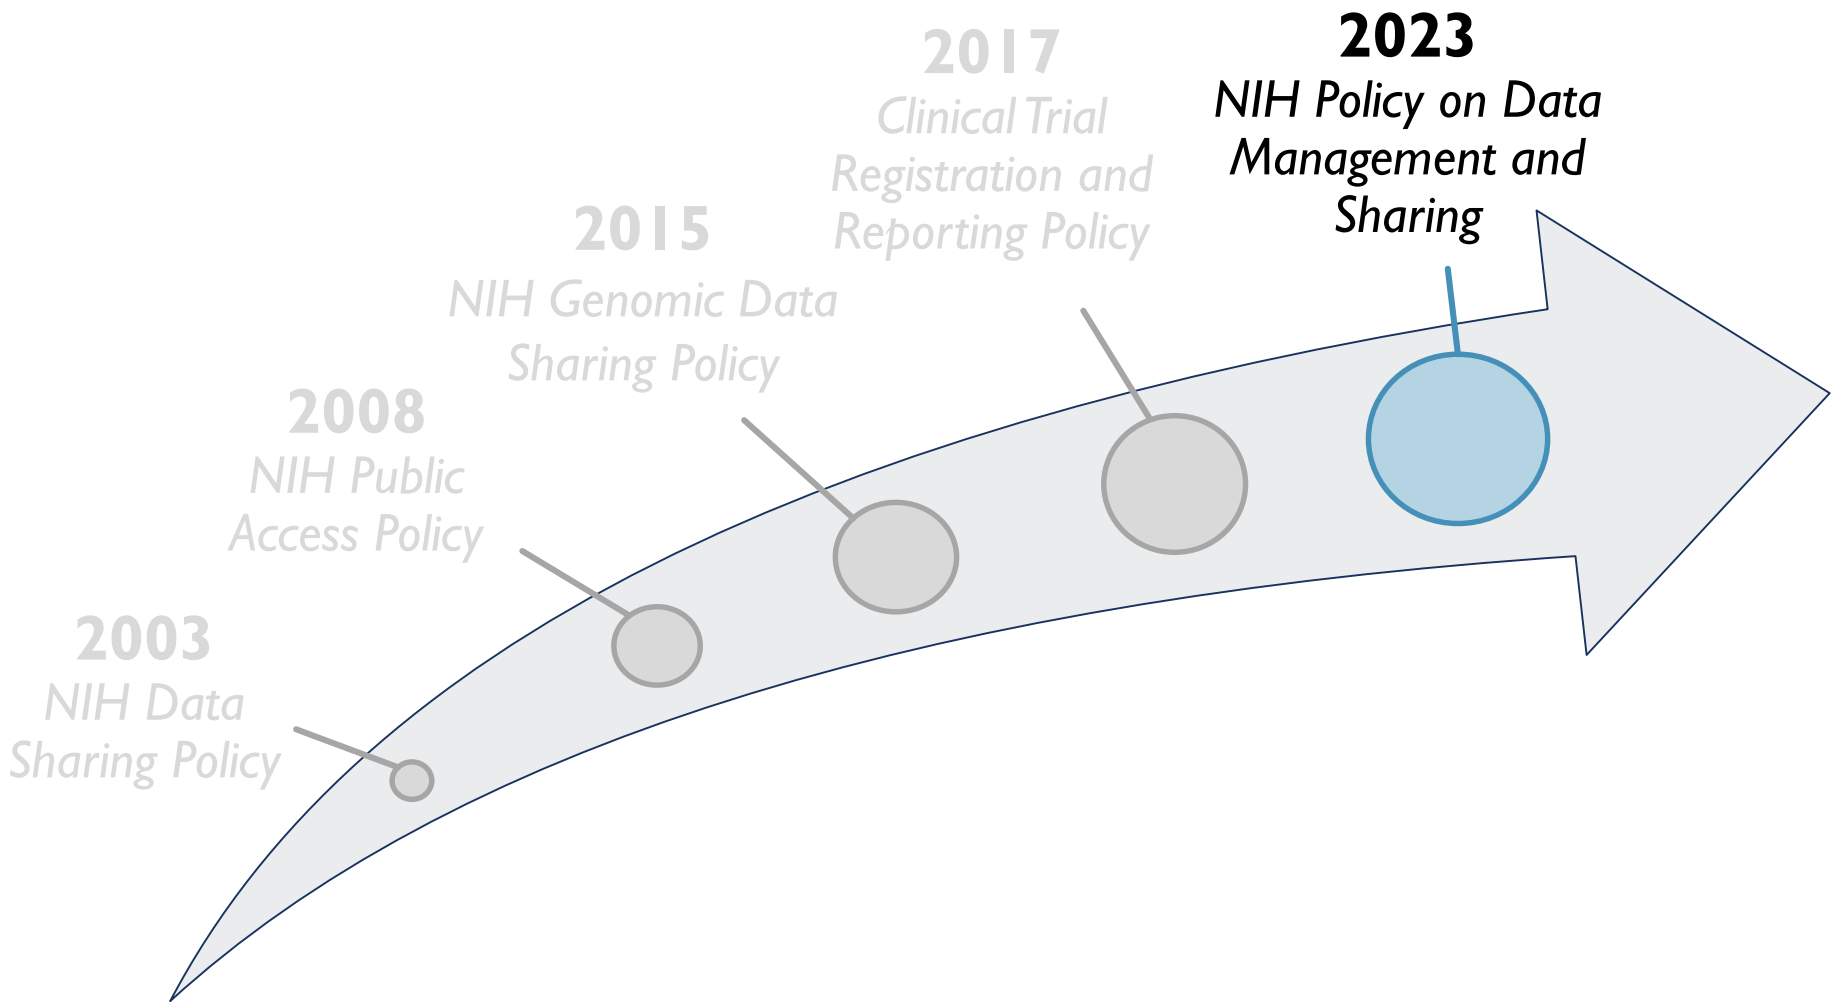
2023
NIH Policy on Data Management and Sharing

2017
Clinical Trial Registration and Reporting Policy

2015
NIH Genomic Data Sharing Policy

2008
NIH Public Access Policy

2003
NIH Data Sharing Policy